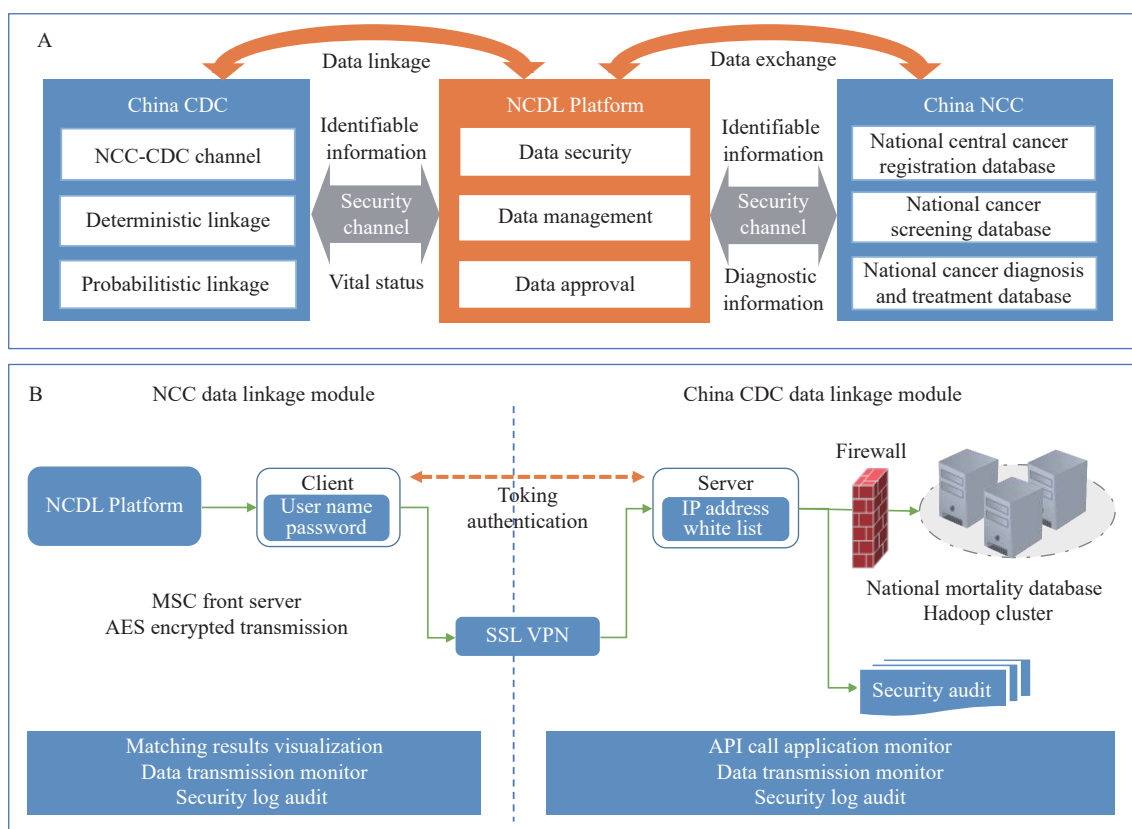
A

Data linkage

Data exchange

China CDC

NCC-CDC channel

Deterministic linkage

Probabilitistic linkage

Identifiable information

Security channel

Vital status

NCDL Platform

Data security

Data management

Data approval

Identifiable information

Security channel

Diagnostic information

China NCC

National central cancer registration database

National cancer screening database

National cancer diagnosis and treatment database

B

NCC data linkage module

China CDC data linkage module

NCDL Platform

Client

User name password

Toking authentication

Server

IP address white list

Firewall

National mortality database Hadoop cluster

MSC front server AES encrypted transmission

SSL VPN

Security audit

Matching results visualization
Data transmission monitor
Security log audit

API call application monitor
Data transmission monitor
Security log audit